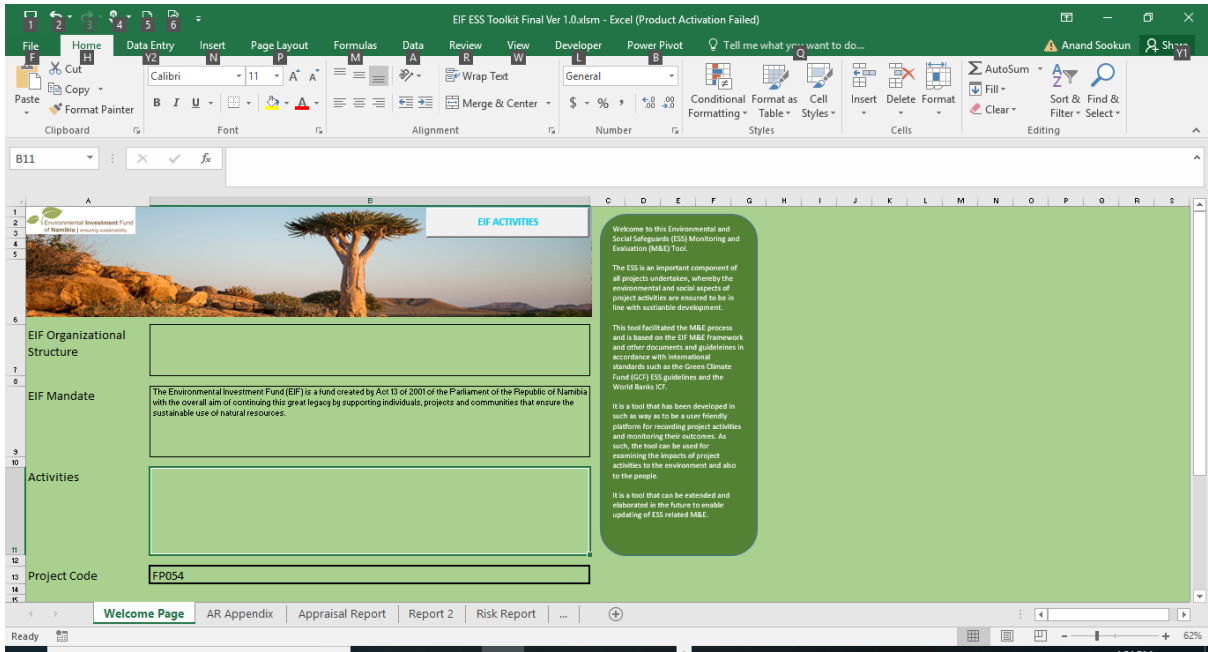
1 2 3 4 5 6
EIF ESS Toolkit Final Ver 1.0.xlsm - Excel (Product Activation Failed)
File F | Home H | Data Entry Y2 | Insert N | Page Layout P | Formulas M | Data A | Review R | View W | Developer L | Power Pivot B | Tell me what you want to do... Q | Anand Sookun | Share Y1

Paste | Cut | Copy | Format Painter | Clipboard
Calibri | 11 | A A | B I U | Font
Wrap Text | Merge & Center | Alignment
General | $ % , | .00 .0 | Number
Conditional Formatting | Format as Table | Cell Styles | Styles
Insert | Delete | Format | Cells
AutoSum | Fill | Clear | Sort & Filter | Find & Select | Editing

B11 | fx

A B C D E F G H I J K L M N O P Q R S

Environmental Investment Fund of Namibia | ensuring sustainability

EIF ACTIVITIES

EIF Organizational Structure

EIF Mandate
The Environmental Investment Fund (EIF) is a fund created by Act 13 of 2001 of the Parliament of the Republic of Namibia with the overall aim of continuing this great legacy by supporting individuals, projects and communities that ensure the sustainable use of natural resources.

Activities

Project Code
FP054

Welcome to this Environmental and Social Safeguards (ESS) Monitoring and Evaluation (M&E) Tool.

The ESS is an important component of all projects undertaken, whereby the environmental and social aspects of project activities are ensured to be in line with sustainable development.

This tool facilitated the M&E process and is based on the EIF M&E framework and other documents and guideleines in accordance with international standards such as the Green Climate Fund (GCF) ESS guidelines and the World Banks ICF.

It is a tool that has been developed in such as way as to be a user friendly platform for recording project activities and monitoring their outcomes. As such, the tool can be used for examining the impacts of project activities to the environment and also to the people.

It is a tool that can be extended and elaborated in the future to enable updating of ESS related M&E.

1 2 3 4 5 6 7 8 9 10 11 12 13 14 15

Welcome Page | AR Appendix | Appraisal Report | Report 2 | Risk Report | ...

Ready | 62%